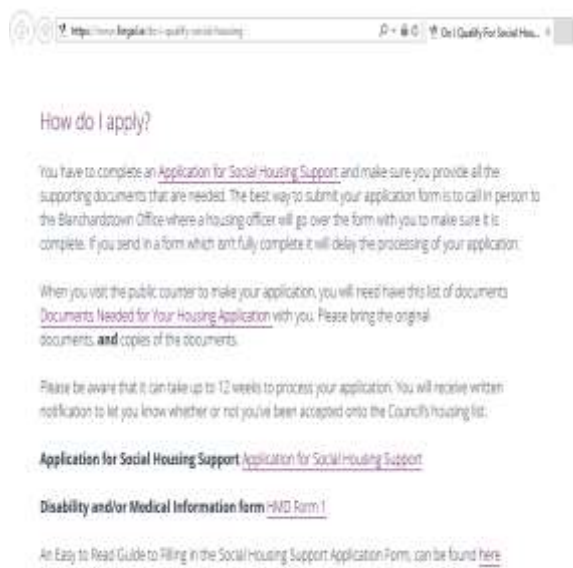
https://www.fingal.ie/do-i-qualify-social-housing   Do I Qualify For Social Hou...

How do I apply?

You have to complete an Application for Social Housing Support and make sure you provide all the supporting documents that are needed. The best way to submit your application form is to call in person to the Blanchardstown Office where a housing officer will go over the form with you to make sure it is complete. If you send in a form which isn't fully complete it will delay the processing of your application.

When you visit the public counter to make your application, you will need have this list of documents Documents Needed for Your Housing Application with you. Please bring the original documents, **and** copies of the documents.

Please be aware that it can take up to 12 weeks to process your application. You will receive written notification to let you know whether or not you've been accepted onto the Council's housing list.

**Application for Social Housing Support** Application for Social Housing Support

**Disability and/or Medical Information form** HMD Form 1

An Easy to Read Guide to Filling in the Social Housing Support Application Form, can be found here